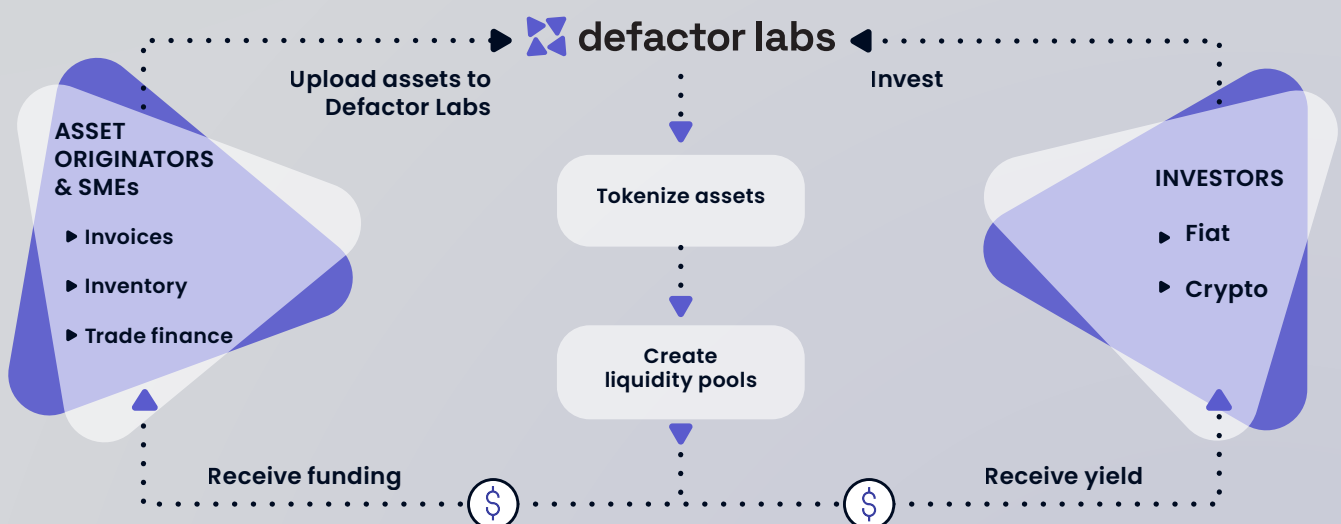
defactor labs

Upload assets to Defactor Labs

Invest

ASSET ORIGINATORS & SMEs

Invoices

Inventory

Trade finance

Tokenize assets

Create liquidity pools

INVESTORS

Fiat

Crypto

Receive funding

$

$

Receive yield